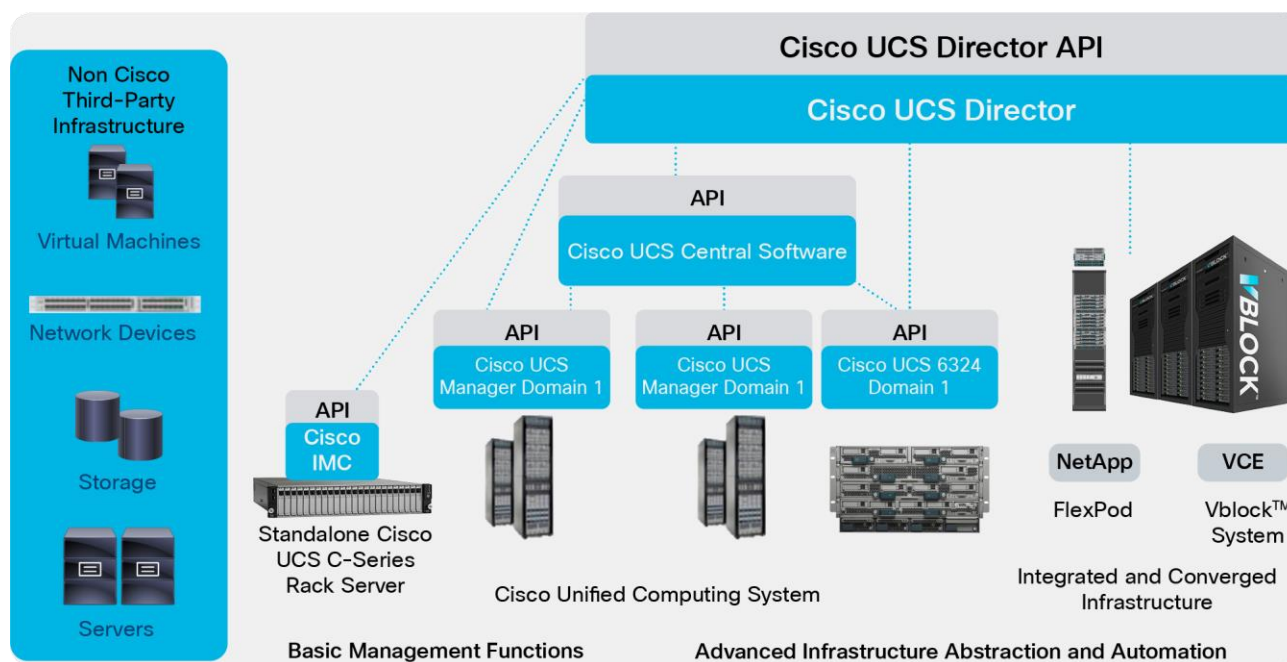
Non Cisco Third-Party Infrastructure

Virtual Machines

Network Devices

Storage

Servers

Cisco UCS Director API

Cisco UCS Director

API

Cisco UCS Central Software

API

Cisco UCS Manager Domain 1

API

Cisco UCS Manager Domain 1

API

Cisco UCS 6324 Domain 1

API

Cisco IMC

Standalone Cisco UCS C-Series Rack Server

Cisco Unified Computing System

VBLOCK

NetApp

FlexPod

VCE

Vblock™ System

Integrated and Converged Infrastructure

Basic Management Functions

Advanced Infrastructure Abstraction and Automation